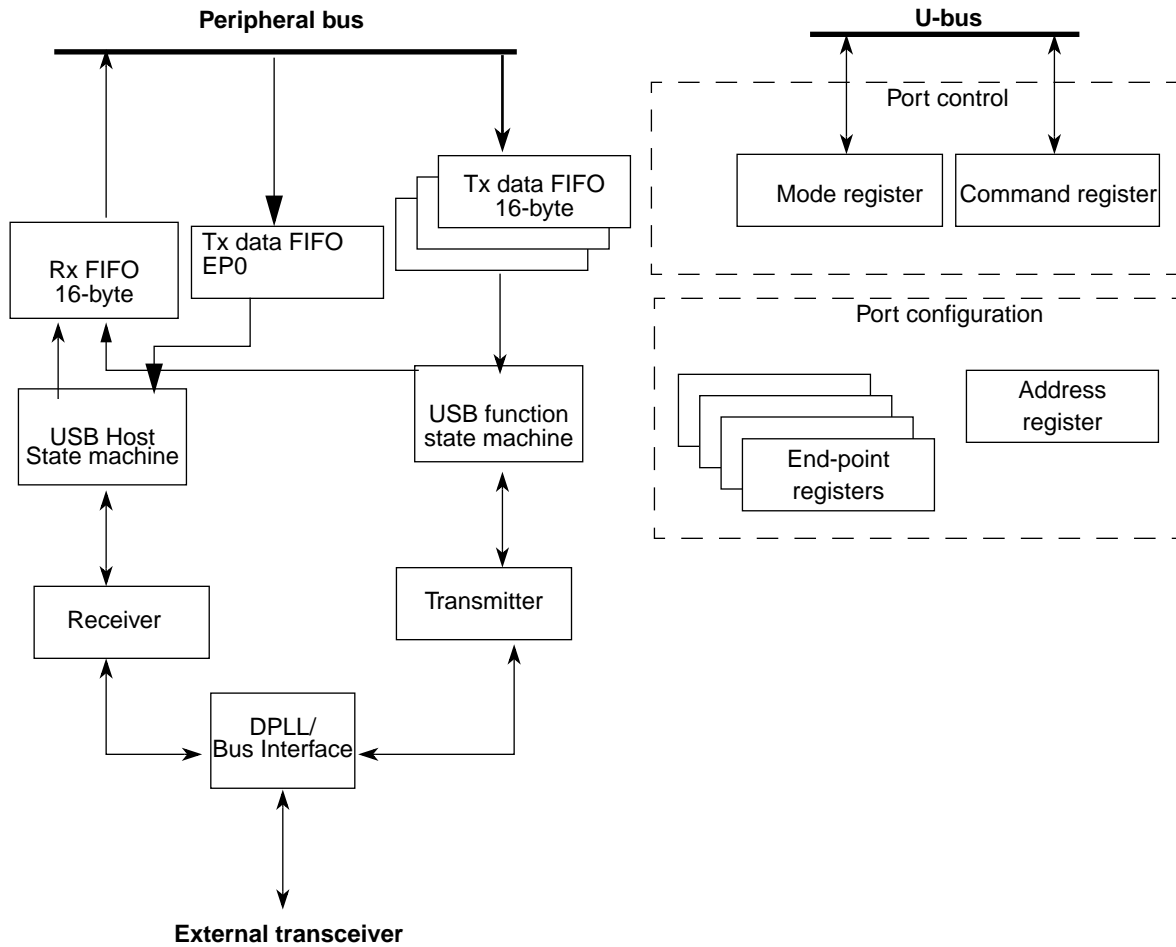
Peripheral bus

U-bus

Port control

Mode register

Command register

Tx data FIFO
16-byte

Tx data FIFO
EP0

Rx FIFO
16-byte

Port configuration

Address register

End-point registers

USB function state machine

USB Host State machine

Receiver

Transmitter

DPLL/
Bus Interface

External transceiver